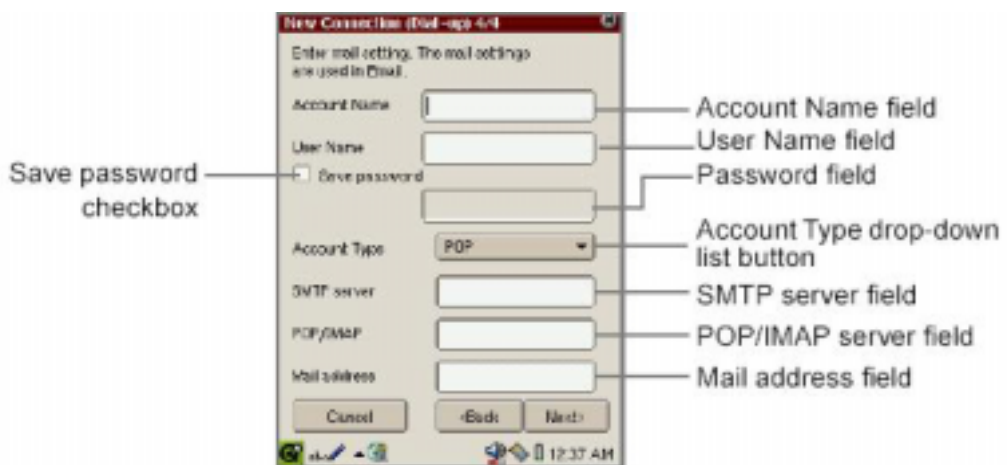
New Connection (Dial-up) 4/4

Enter mail setting. The mail settings are used in Email.

Account Name

User Name

Save password

Account Type

POP

SMTP server

POP/IMAP

Mail address

Cancel

<Back

Next>

12:37 AM

Save password checkbox

Account Name field

User Name field

Password field

Account Type drop-down list button

SMTP server field

POP/IMAP server field

Mail address field